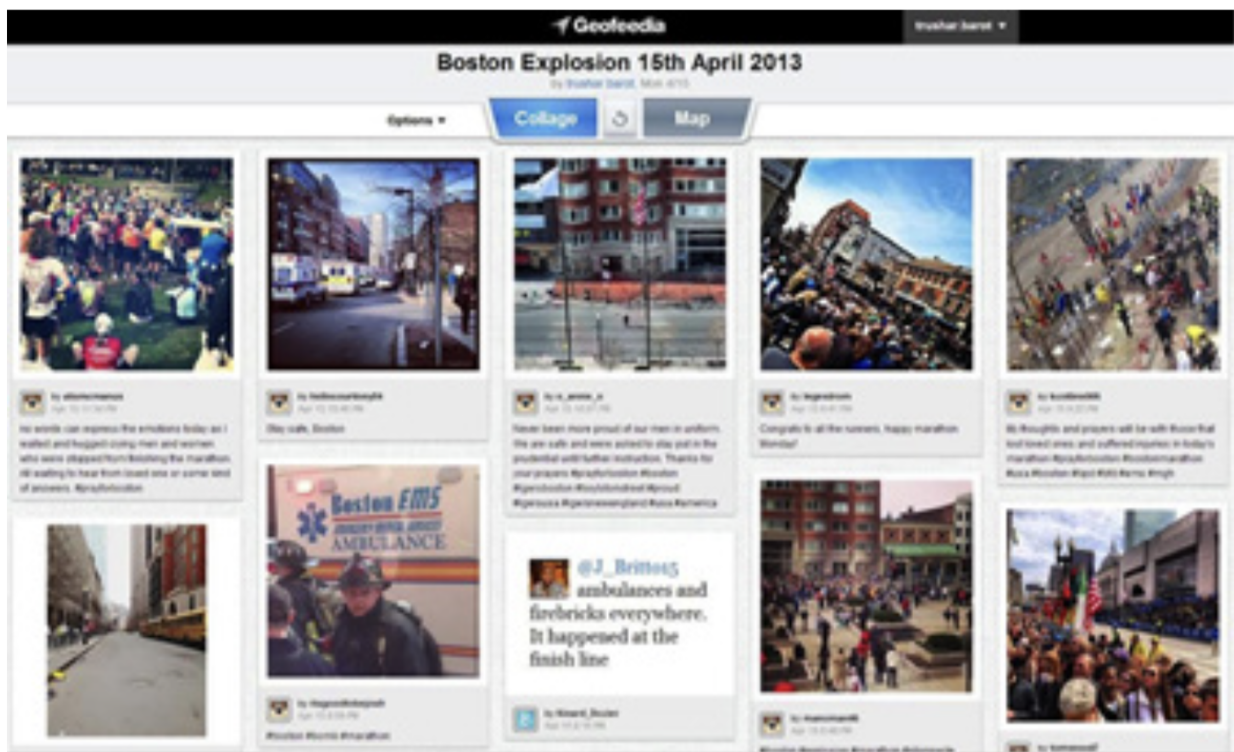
Geofeedia

trushar barot ▼

Boston Explosion 15th April 2013

by trushar barot, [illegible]

Options ▼

Collage

Map

by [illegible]
Apr 15 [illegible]

no words can express the emotions today as I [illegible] and hugged crying men and women who were stopped from finishing the marathon. All waiting to hear from loved one or some kind of answers. #prayforboston

by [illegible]
Apr 15 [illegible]

Stay safe, Boston

by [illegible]
Apr 15 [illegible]

Never been more proud of our men in uniform. We are safe and were asked to stay put in the prudential until further instruction. Thanks for your prayers #prayforboston #boston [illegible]

by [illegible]
Apr 15 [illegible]

Congrats to all the runners. happy marathon Monday!

by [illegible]
Apr 15 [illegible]

My thoughts and prayers will be with those that lost loved ones, and suffered injuries in today's marathon #prayforboston #bostonmarathon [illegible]

Boston EMS

AMBULANCE

by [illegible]
Apr 15 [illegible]

#boston #bomb #marathon

@J_Britto15
ambulances and firebricks everywhere. It happened at the finish line

by Ninard_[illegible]
Apr 15 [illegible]

by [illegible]

by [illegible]